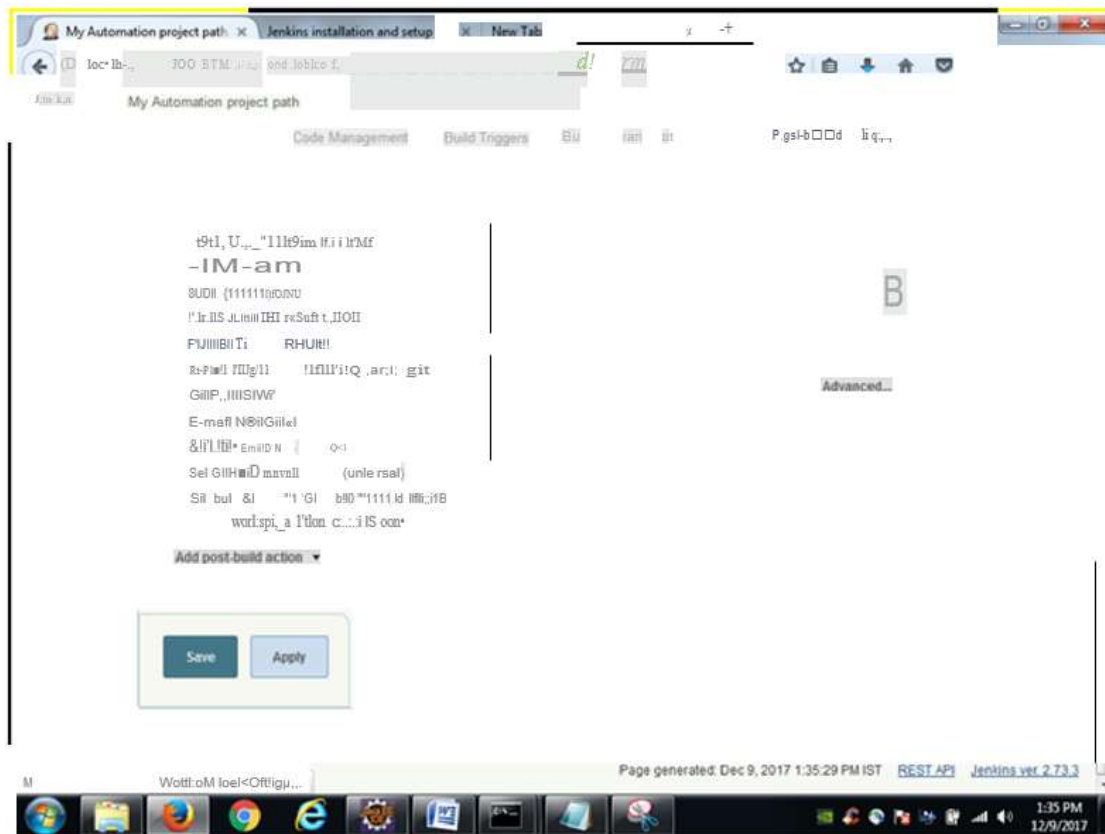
My Automation project path ×
Jenkins installation and setup ×
New Tab

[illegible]

My Automation project path

Code Management
Build Triggers
Bu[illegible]
P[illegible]

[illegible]
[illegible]
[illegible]
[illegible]
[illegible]
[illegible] git
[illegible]
E-ma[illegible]
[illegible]
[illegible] (unle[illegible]sal)
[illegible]
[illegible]

B

Advanced...

Add post-build action ▾

Save
Apply

Page generated: Dec 9, 2017 1:35:29 PM IST
REST API
Jenkins ver. 2.73.3

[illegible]

1:35 PM
12/9/2017